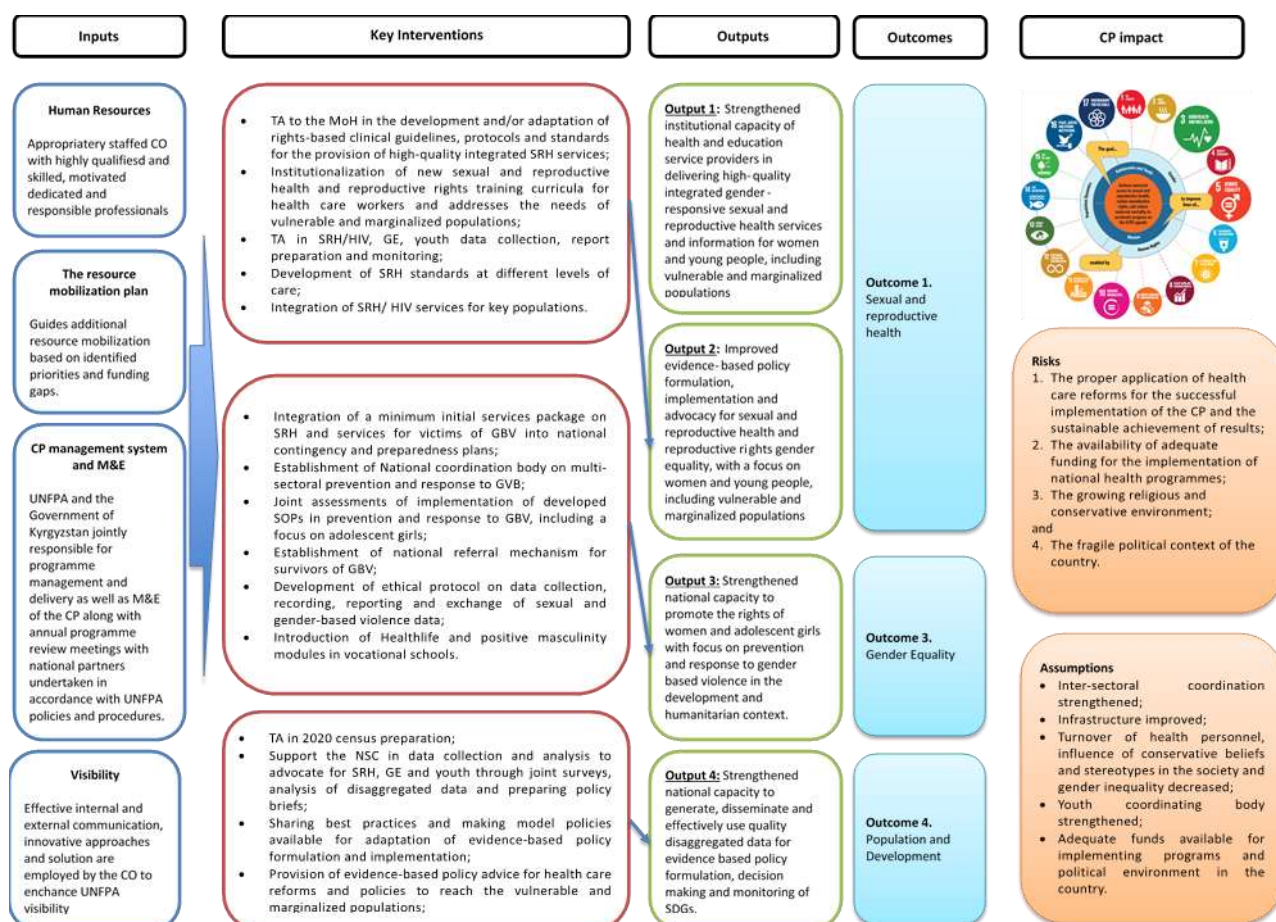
Inputs

Key Interventions

Outputs

Outcomes

CP impact

Human Resources

Appropriatery staffed CO with highly qualifiesd and skilled, motivated dedicated and responsible professionals

The resource mobilization plan

Guides additional resource mobilization based on identified priorities and funding gaps.

CP management system and M&E

UNFPA and the Government of Kyrgyzstan jointly responsible for programme management and delivery as well as M&E of the CP along with annual programme review meetings with national partners undertaken in accordance with UNFPA policies and procedures.

Visibility

Effective internal and external communication, innovative approaches and solution are employed by the CO to enchance UNFPA visibility

- TA to the MoH in the development and/or adaptation of rights-based clinical guidelines, protocols and standards for the provision of high-quality integrated SRH services;
- Institutionalization of new sexual and reproductive health and reproductive rights training curricula for health care workers and addresses the needs of vulnerable and marginalized populations;
- TA in SRH/HIV, GE, youth data collection, report preparation and monitoring;
- Development of SRH standards at different levels of care;
- Integration of SRH/ HIV services for key populations.

- Integration of a minimum initial services package on SRH and services for victims of GBV into national contingency and preparedness plans;
- Establishment of National coordination body on multi-sectoral prevention and response to GVB;
- Joint assessments of implementation of developed SOPs in prevention and response to GBV, including a focus on adolescent girls;
- Establishment of national referral mechanism for survivors of GBV;
- Development of ethical protocol on data collection, recording, reporting and exchange of sexual and gender-based violence data;
- Introduction of Healthlife and positive masculinity modules in vocational schools.

- TA in 2020 census preparation;
- Support the NSC in data collection and analysis to advocate for SRH, GE and youth through joint surveys, analysis of disaggregated data and preparing policy briefs;
- Sharing best practices and making model policies available for adaptation of evidence-based policy formulation and implementation;
- Provision of evidence-based policy advice for health care reforms and policies to reach the vulnerable and marginalized populations;

Output 1: Strengthened institutional capacity of health and education service providers in delivering high-quality integrated gender-responsive sexual and reproductive health services and information for women and young people, including vulnerable and marginalized populations

Output 2: Improved evidence-based policy formulation, implementation and advocacy for sexual and reproductive health and reproductive rights gender equality, with a focus on women and young people, including vulnerable and marginalized populations

Output 3: Strengthened national capacity to promote the rights of women and adolescent girls with focus on prevention and response to gender based violence in the development and humanitarian context.

Output 4: Strengthened national capacity to generate, disseminate and effectively use quality disaggregated data for evidence based policy formulation, decision making and monitoring of SDGs.

Outcome 1. Sexual and reproductive health

Outcome 3. Gender Equality

Outcome 4. Population and Development

Risks
1. The proper application of health care reforms for the successful implementation of the CP and the sustainable achievement of results;
2. The availability of adequate funding for the implementation of national health programmes;
3. The growing religious and conservative environment;
and
4. The fragile political context of the country.

Assumptions
- Inter-sectoral coordination strengthened;
- Infrastructure improved;
- Turnover of health personnel, influence of conservative beliefs and stereotypes in the society and gender inequality decreased;
- Youth coordinating body strengthened;
- Adequate funds available for implementing programs and political environment in the country.